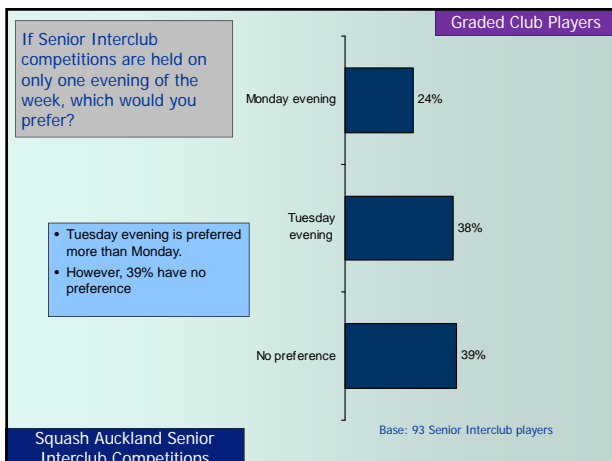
Graded Club Players

If Senior Interclub competitions are held on only one evening of the week, which would you prefer?

Monday evening 24%

Tuesday evening 38%

No preference 39%

• Tuesday evening is preferred more than Monday.
• However, 39% have no preference

Base: 93 Senior Interclub players

Squash Auckland Senior Interclub Competitions